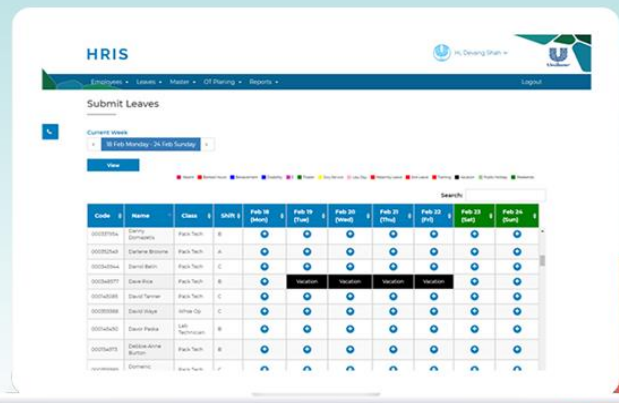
HRIS

Hi, Devang Shah

Unilever

Employees ▾ Leaves ▾ Master ▾ OT Planing ▾ Reports ▾

Logout

Submit Leaves

Current Week

‹ 18 Feb Monday - 24 Feb Sunday ›

View

Search:

| Code | Name | Class | Shift | Feb 18 (Mon) | Feb 19 (Tue) | Feb 20 (Wed) | Feb 21 (Thu) | Feb 22 (Fri) | Feb 23 (Sat) | Feb 24 (Sun) |
|---|---|---|---|---|---|---|---|---|---|---|
| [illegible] | Danny Domestic | Pack Tech | B | | | | | | | |
| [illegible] | Darlene Broome | Pack Tech | A | | | | | | | |
| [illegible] | Daniel Bean | Pack Tech | C | | | | | | | |
| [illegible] | Dave Rice | Pack Tech | B | | Vacation | Vacation | Vacation | Vacation | | |
| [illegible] | David Tanner | Pack Tech | C | | | | | | | |
| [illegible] | David Wayo | Whse Op | C | | | | | | | |
| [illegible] | Devon Peake | Lab Technician | B | | | | | | | |
| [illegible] | DeWee Anne Burton | Pack Tech | B | | | | | | | |
| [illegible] | Dominic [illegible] | Pack Tech | C | | | | | | | |